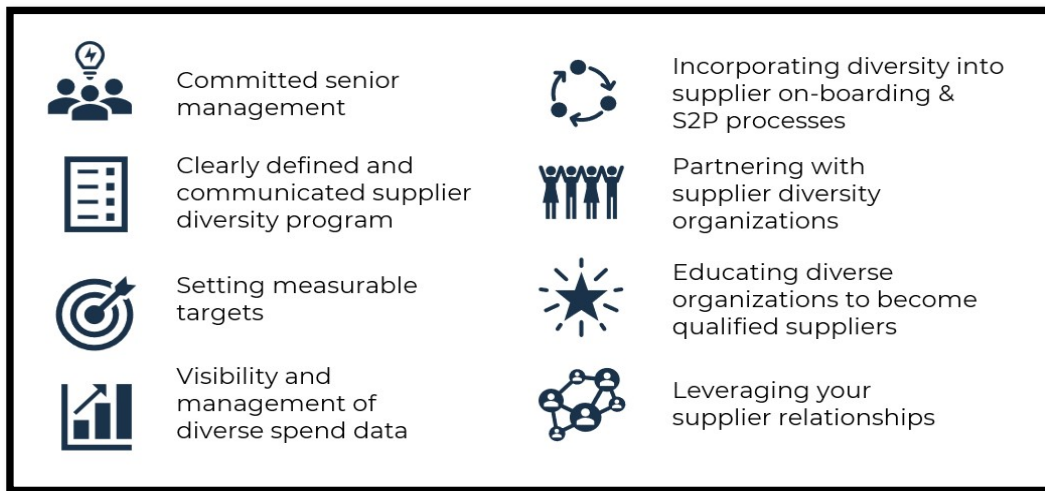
Committed senior management

Clearly defined and communicated supplier diversity program

Setting measurable targets

Visibility and management of diverse spend data

Incorporating diversity into supplier on-boarding & S2P processes

Partnering with supplier diversity organizations

Educating diverse organizations to become qualified suppliers

Leveraging your supplier relationships